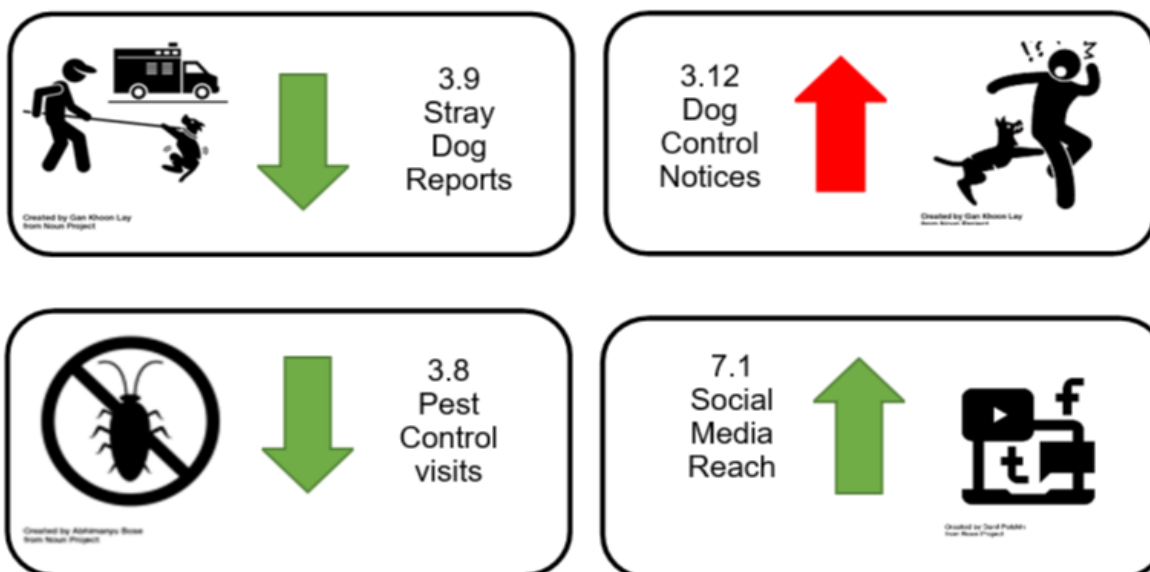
Created by Gan Khoon Lay from Noun Project

3.9 Stray Dog Reports

3.12 Dog Control Notices

Created by Gan Khoon Lay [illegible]

Created by Abhimanyu Bose from Noun Project

3.8 Pest Control visits

7.1 Social Media Reach

Created by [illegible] from Noun Project